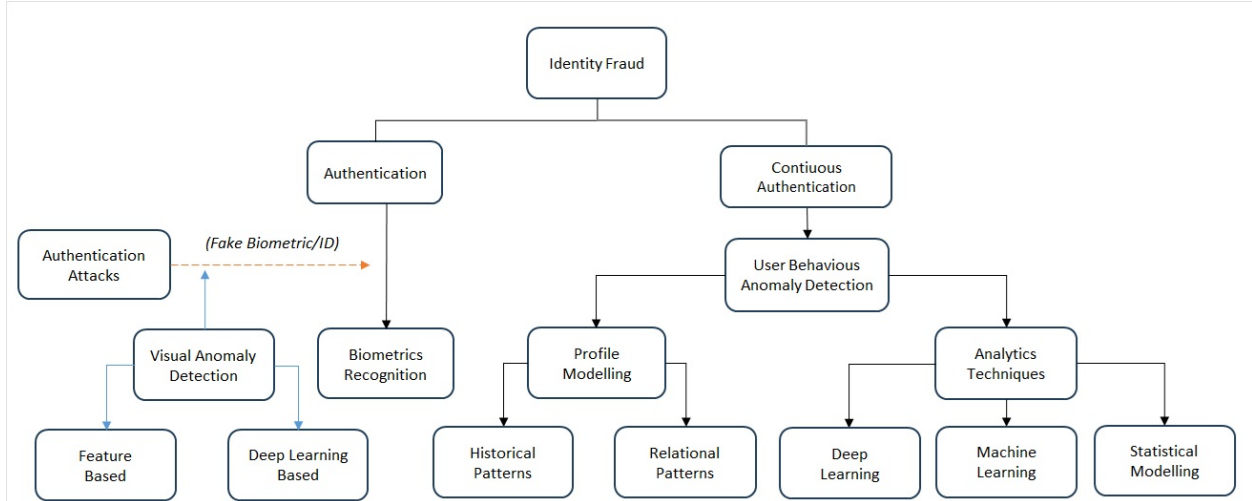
Identity Fraud

Authentication

Contiuous Authentication

Authentication Attacks

(Fake Biometric/ID)

User Behavious Anomaly Detection

Visual Anomaly Detection

Biometrics Recognition

Profile Modelling

Analytics Techniques

Feature Based

Deep Learning Based

Historical Patterns

Relational Patterns

Deep Learning

Machine Learning

Statistical Modelling